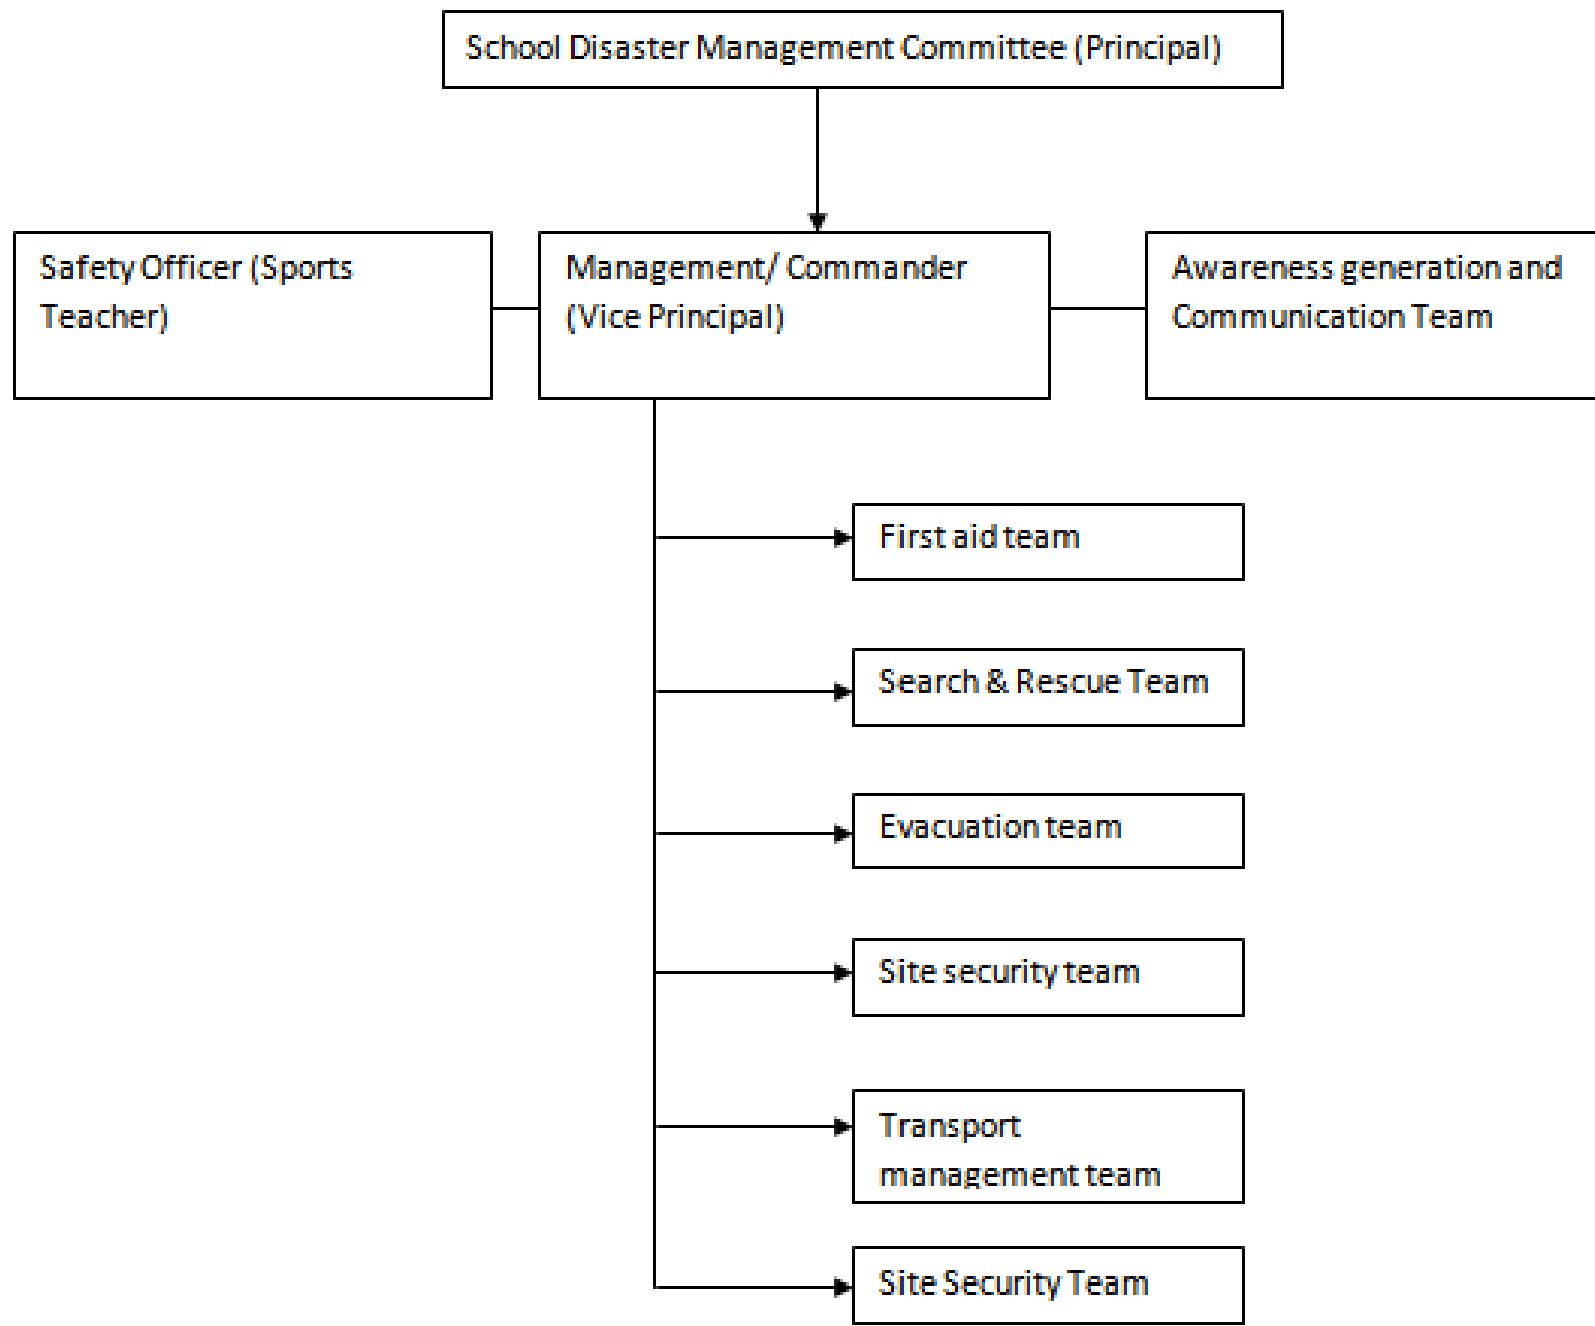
School Disaster Management Committee (Principal)

Safety Officer (Sports Teacher)

Management/ Commander (Vice Principal)

Awareness generation and Communication Team

First aid team

Search & Rescue Team

Evacuation team

Site security team

Transport management team

Site Security Team